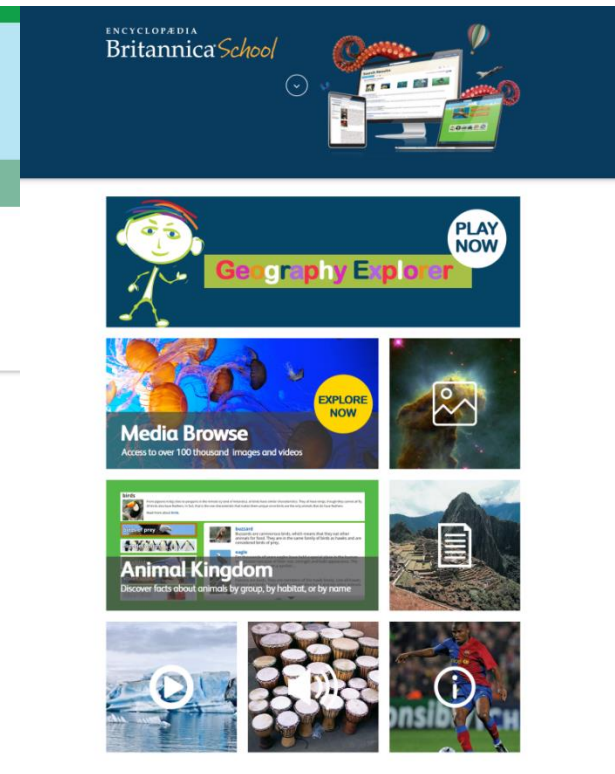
ENCYCLOPÆDIA
Britannica School

PLAY NOW

Geography Explorer

EXPLORE NOW

Media Browse
Access to over 100 thousand images and videos

birds

Animal Kingdom
Discover facts about animals by group, by habitat, or by name